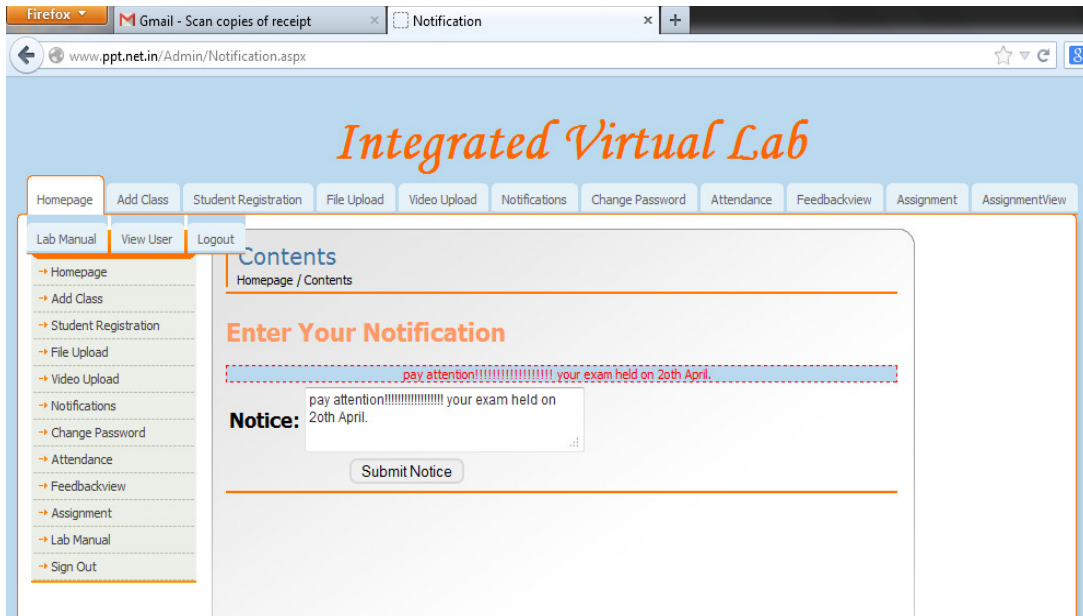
Firefox
Gmail - Scan copies of receipt ×
Notification ×
+
www.ppt.net.in/Admin/Notification.aspx

Integrated Virtual Lab

Homepage | Add Class | Student Registration | File Upload | Video Upload | Notifications | Change Password | Attendance | Feedbackview | Assignment | AssignmentView
Lab Manual | View User | Logout

→ Homepage
→ Add Class
→ Student Registration
→ File Upload
→ Video Upload
→ Notifications
→ Change Password
→ Attendance
→ Feedbackview
→ Assignment
→ Lab Manual
→ Sign Out

Contents
Homepage / Contents

Enter Your Notification

pay attention!!!!!!!!!!!!!!!!! your exam held on 2oth April.

Notice: pay attention!!!!!!!!!!!!!!!!! your exam held on 2oth April.

Submit Notice